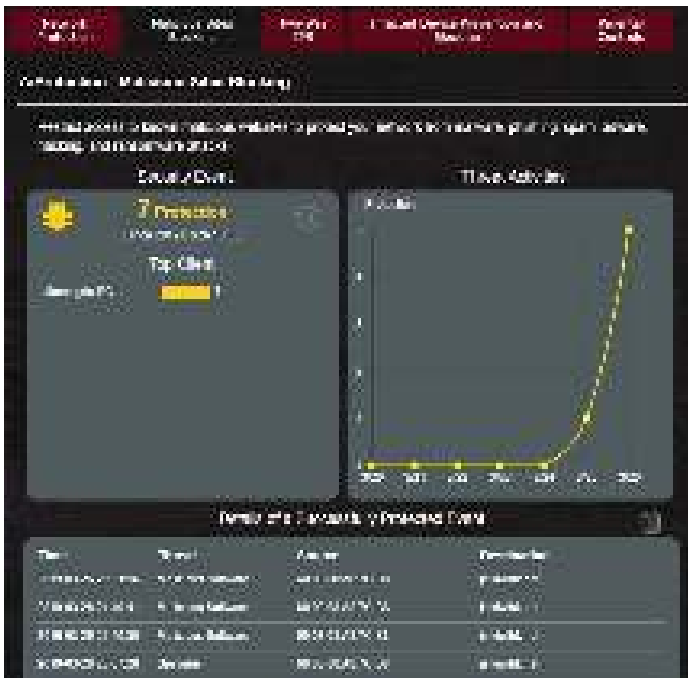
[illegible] | Malicious Sites Blocking | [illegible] | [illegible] | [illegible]

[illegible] - Malicious Sites Blocking

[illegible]

Security Event

7 Protection

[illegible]

Top Client

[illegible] 7

Threat Activities

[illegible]

Details of the Recently Protected Event

| Time | Threat | Source | Destination |
|---|---|---|---|
| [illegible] | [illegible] | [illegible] | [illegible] |
| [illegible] | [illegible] | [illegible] | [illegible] |
| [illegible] | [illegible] | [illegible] | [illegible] |
| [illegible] | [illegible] | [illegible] | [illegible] |